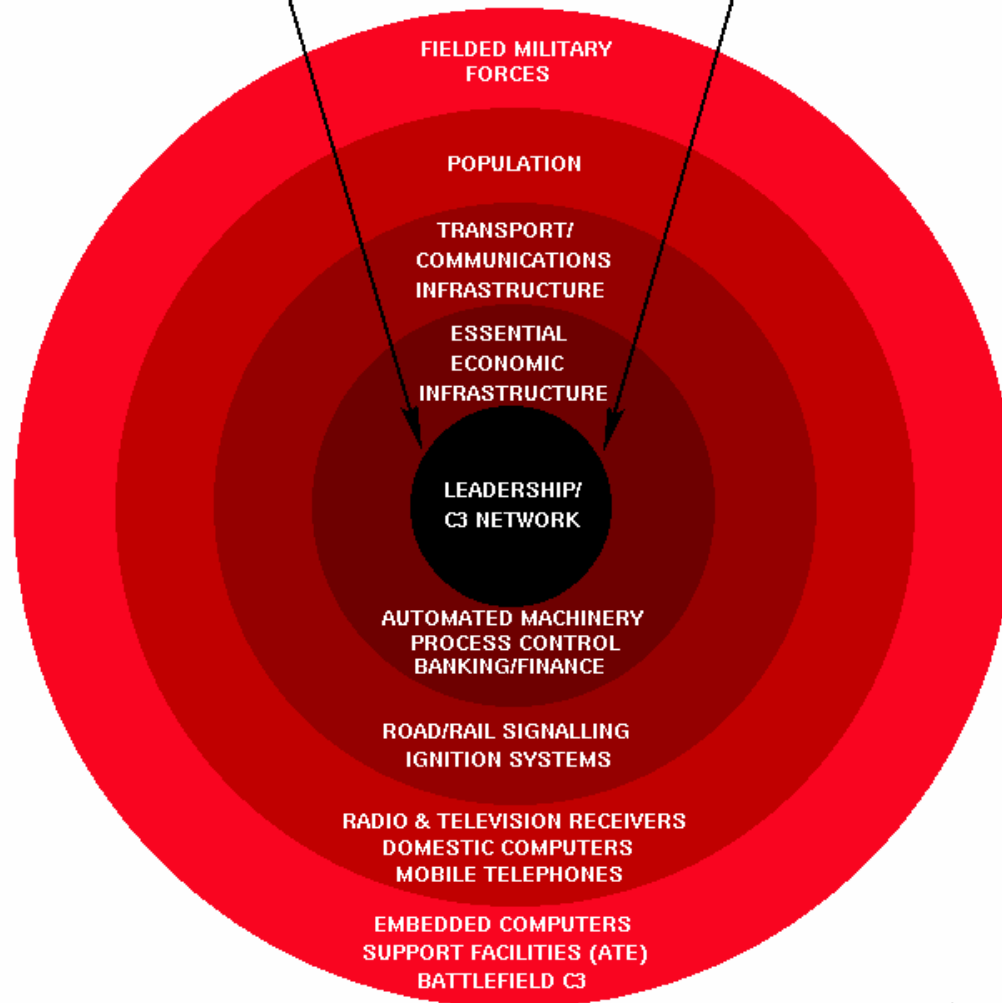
FIELDED MILITARY FORCES

POPULATION

TRANSPORT/ COMMUNICATIONS INFRASTRUCTURE

ESSENTIAL ECONOMIC INFRASTRUCTURE

LEADERSHIP/ C3 NETWORK

AUTOMATED MACHINERY
PROCESS CONTROL
BANKING/FINANCE

ROAD/RAIL SIGNALLING
IGNITION SYSTEMS

RADIO & TELEVISION RECEIVERS
DOMESTIC COMPUTERS
MOBILE TELEPHONES

EMBEDDED COMPUTERS
SUPPORT FACILITIES (ATE)
BATTLEFIELD C3